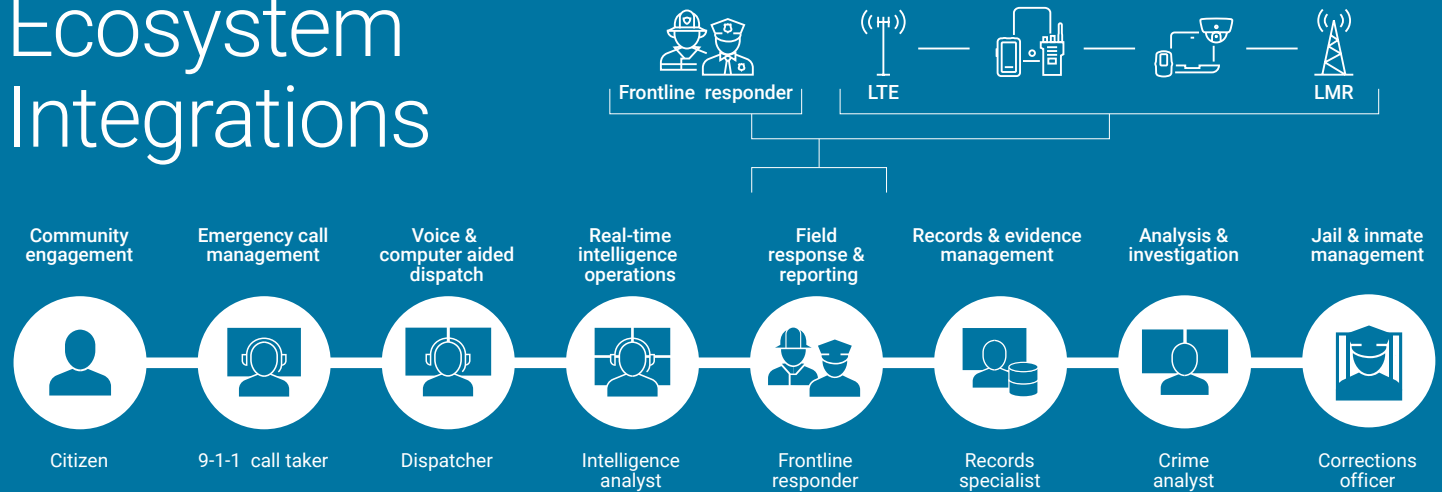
Ecosystem Integrations

Frontline responder

LTE

LMR

Community engagement

Emergency call management

Voice & computer aided dispatch

Real-time intelligence operations

Field response & reporting

Records & evidence management

Analysis & investigation

Jail & inmate management

Citizen

9-1-1 call taker

Dispatcher

Intelligence analyst

Frontline responder

Records specialist

Crime analyst

Corrections officer